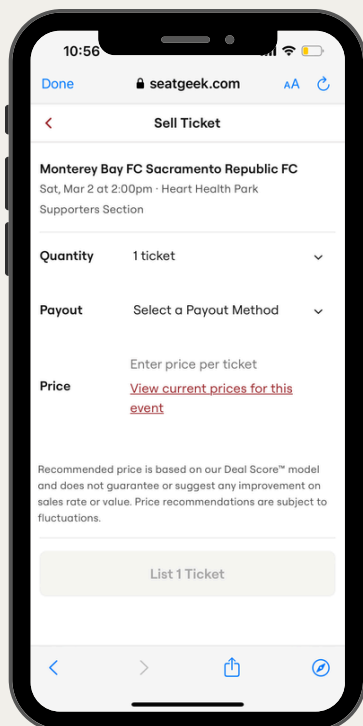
10:56

Done seatgeek.com AA

Sell Ticket

Monterey Bay FC Sacramento Republic FC
Sat, Mar 2 at 2:00pm · Heart Health Park
Supporters Section

Quantity 1 ticket

Payout Select a Payout Method

Price Enter price per ticket
View current prices for this event

Recommended price is based on our Deal Score™ model and does not guarantee or suggest any improvement on sales rate or value. Price recommendations are subject to fluctuations.

List 1 Ticket